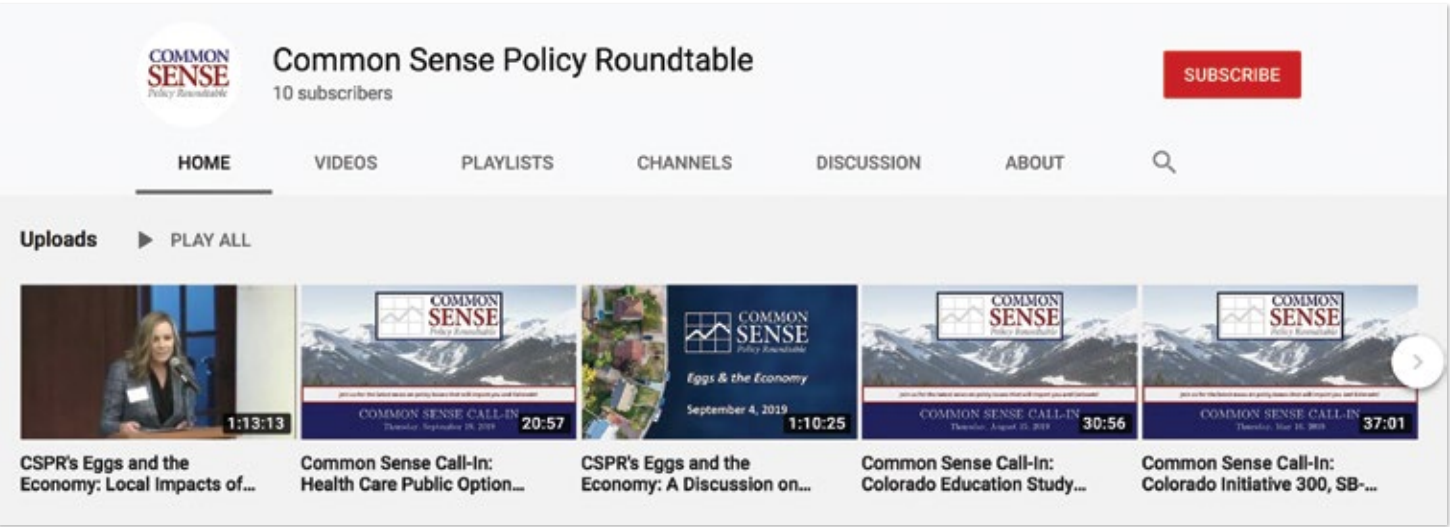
COMMON SENSE Policy Roundtable

Common Sense Policy Roundtable
10 subscribers

SUBSCRIBE

HOME VIDEOS PLAYLISTS CHANNELS DISCUSSION ABOUT

Uploads PLAY ALL

1:13:13
CSPR's Eggs and the Economy: Local Impacts of...

COMMON SENSE
COMMON SENSE CALL-IN
Thursday, September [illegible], 2019
20:57
Common Sense Call-In: Health Care Public Option...

COMMON SENSE Policy Roundtable
Eggs & the Economy
September 4, 2019
1:10:25
CSPR's Eggs and the Economy: A Discussion on...

COMMON SENSE
COMMON SENSE CALL-IN
Thursday, August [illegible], 2019
30:56
Common Sense Call-In: Colorado Education Study...

COMMON SENSE
COMMON SENSE CALL-IN
Thursday, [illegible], 2019
37:01
Common Sense Call-In: Colorado Initiative 300, SB-...